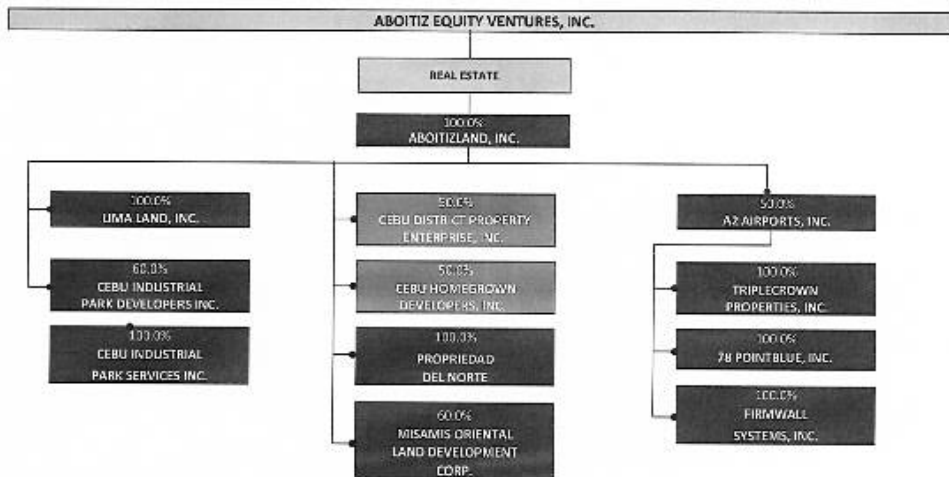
ABOITIZ EQUITY VENTURES, INC.

REAL ESTATE

100.0%
ABOITIZLAND, INC.

100.0%
LIMA LAND, INC.

60.0%
CEBU INDUSTRIAL PARK DEVELOPERS INC.

100.0%
CEBU INDUSTRIAL PARK SERVICES INC.

50.0%
CEBU DISTRICT PROPERTY ENTERPRISE, INC.

50.0%
CEBU HOMEGROWN DEVELOPERS, INC.

100.0%
PROPRIEDAD DEL NORTE

60.0%
MISAMIS ORIENTAL LAND DEVELOPMENT CORP.

50.0%
AZ AIRPORTS, INC.

100.0%
TRIPLECROWN PROPERTIES, INC.

100.0%
78 POINTBLUE, INC.

100.0%
FIRMWALL SYSTEMS, INC.